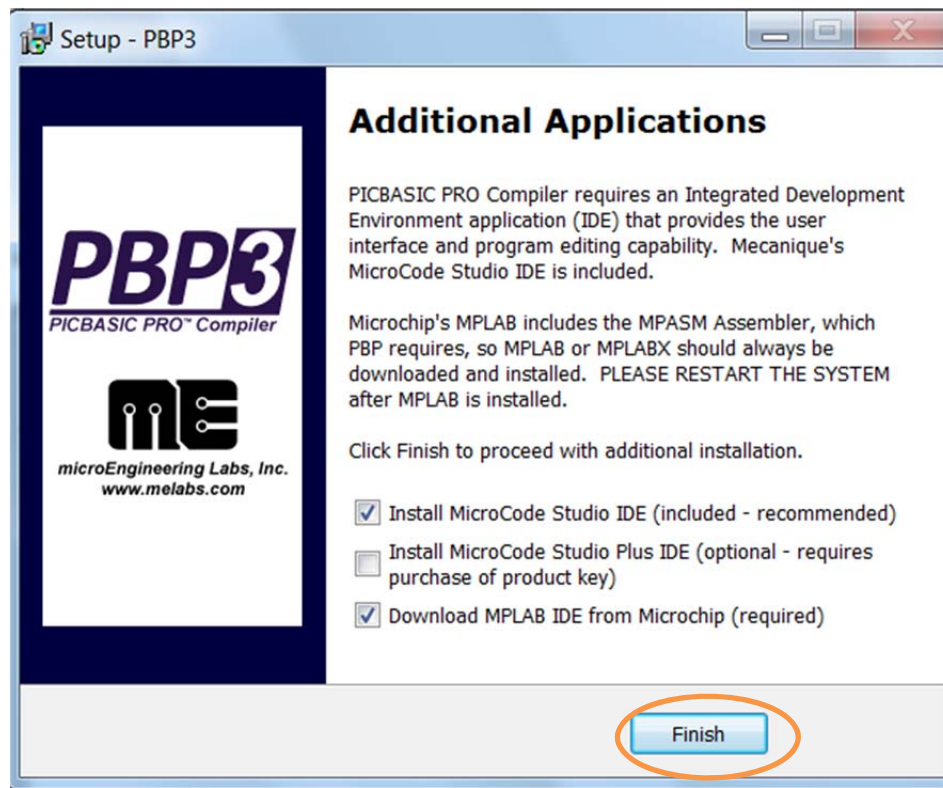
Setup - PBP3

PBP3
PICBASIC PRO™ Compiler

ME

microEngineering Labs, Inc.
www.melabs.com

Additional Applications

PICBASIC PRO Compiler requires an Integrated Development Environment application (IDE) that provides the user interface and program editing capability. Mecanique's MicroCode Studio IDE is included.

Microchip's MPLAB includes the MPASM Assembler, which PBP requires, so MPLAB or MPLABX should always be downloaded and installed. PLEASE RESTART THE SYSTEM after MPLAB is installed.

Click Finish to proceed with additional installation.

Install MicroCode Studio IDE (included - recommended)

Install MicroCode Studio Plus IDE (optional - requires purchase of product key)

Download MPLAB IDE from Microchip (required)

Finish